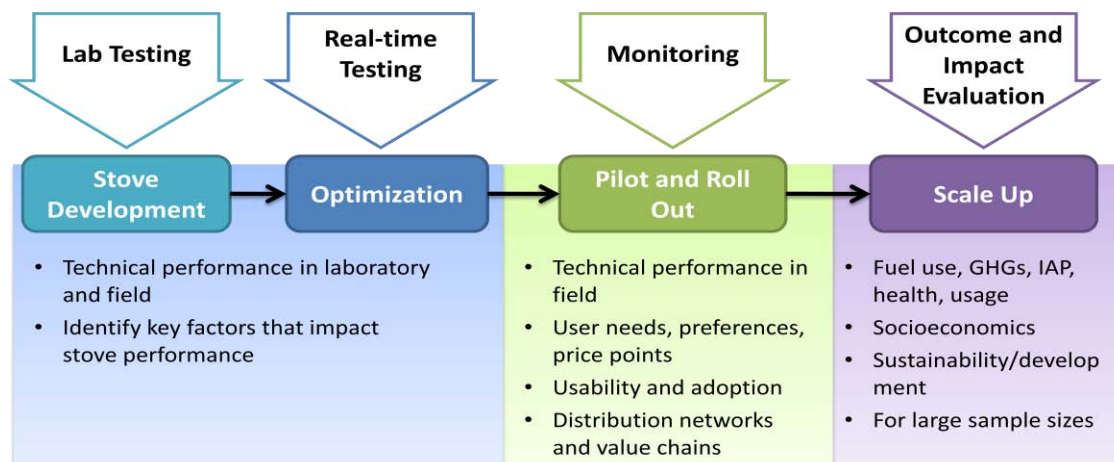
Lab Testing

Real-time Testing

Monitoring

Outcome and Impact Evaluation

Stove Development

Optimization

Pilot and Roll Out

Scale Up

- Technical performance in laboratory and field
- Identify key factors that impact stove performance

- Technical performance in field
- User needs, preferences, price points
- Usability and adoption
- Distribution networks and value chains

- Fuel use, GHGs, IAP, health, usage
- Socioeconomics
- Sustainability/development
- For large sample sizes